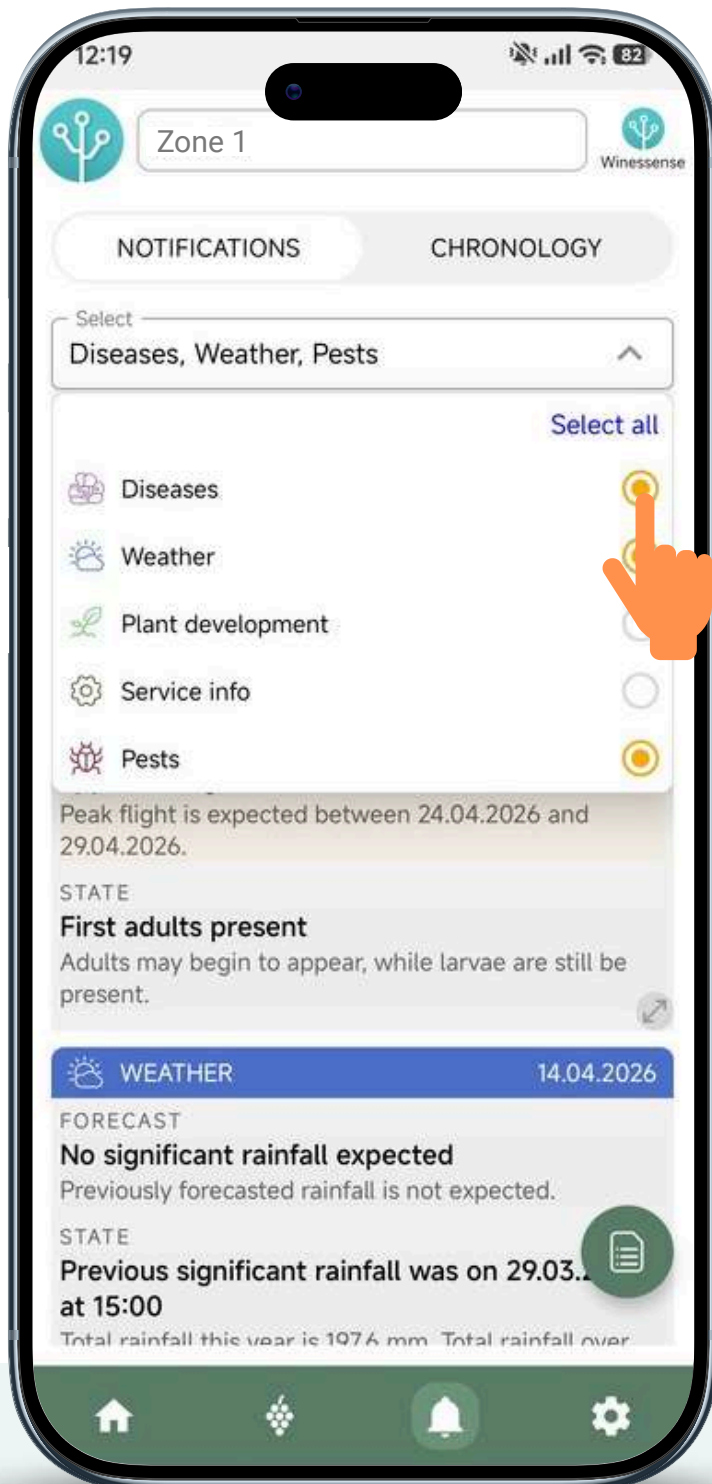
12:19

82

Zone 1

Winessense

NOTIFICATIONS

CHRONOLOGY

Select

Diseases, Weather, Pests

Select all

Diseases

Weather

Plant development

Service info

Pests

Peak flight is expected between 24.04.2026 and 29.04.2026.

STATE

First adults present

Adults may begin to appear, while larvae are still be present.

WEATHER

14.04.2026

FORECAST

No significant rainfall expected

Previously forecasted rainfall is not expected.

STATE

Previous significant rainfall was on 29.03.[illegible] at 15:00

Total rainfall this year is 197.6 mm. Total rainfall over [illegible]